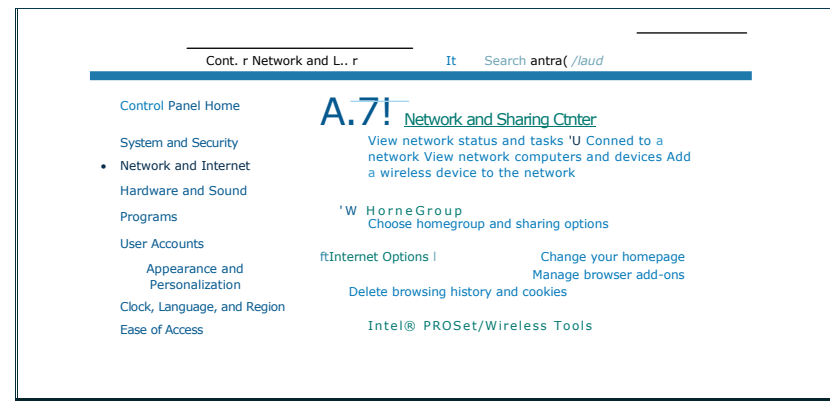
Cont. r Network and L.. r It Search antra( /laud

Control Panel Home

System and Security

• Network and Internet

Hardware and Sound

Programs

User Accounts

Appearance and Personalization

Clock, Language, and Region

Ease of Access

A.7! Network and Sharing Ctnter

View network status and tasks 'U Conned to a network View network computers and devices Add a wireless device to the network

'W HorneGroup
Choose homegroup and sharing options

ftInternet Options | Change your homepage
Manage browser add-ons
Delete browsing history and cookies

Intel® PROSet/Wireless Tools